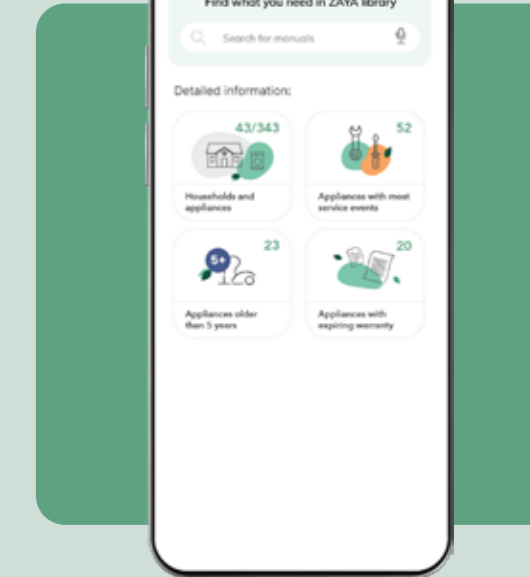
Find what you need in ZAYA library

Search for manuals

Detailed information:

43/343

Households and appliances

52

Appliances with most service events

5+

23

Appliances older than 5 years

20

Appliances with expiring warranty